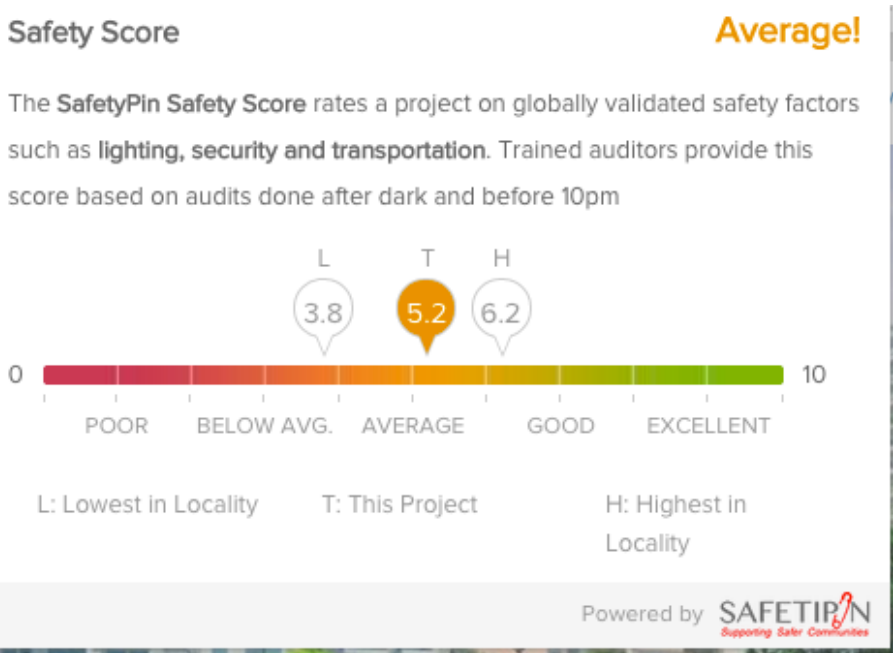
Safety Score

Average!

The SafetyPin Safety Score rates a project on globally validated safety factors such as lighting, security and transportation. Trained auditors provide this score based on audits done after dark and before 10pm

L
3.8

T
5.2

H
6.2

0

10

POOR

BELOW AVG.

AVERAGE

GOOD

EXCELLENT

L: Lowest in Locality

T: This Project

H: Highest in Locality

Powered by SAFETIPIN
Supporting Safer Communities